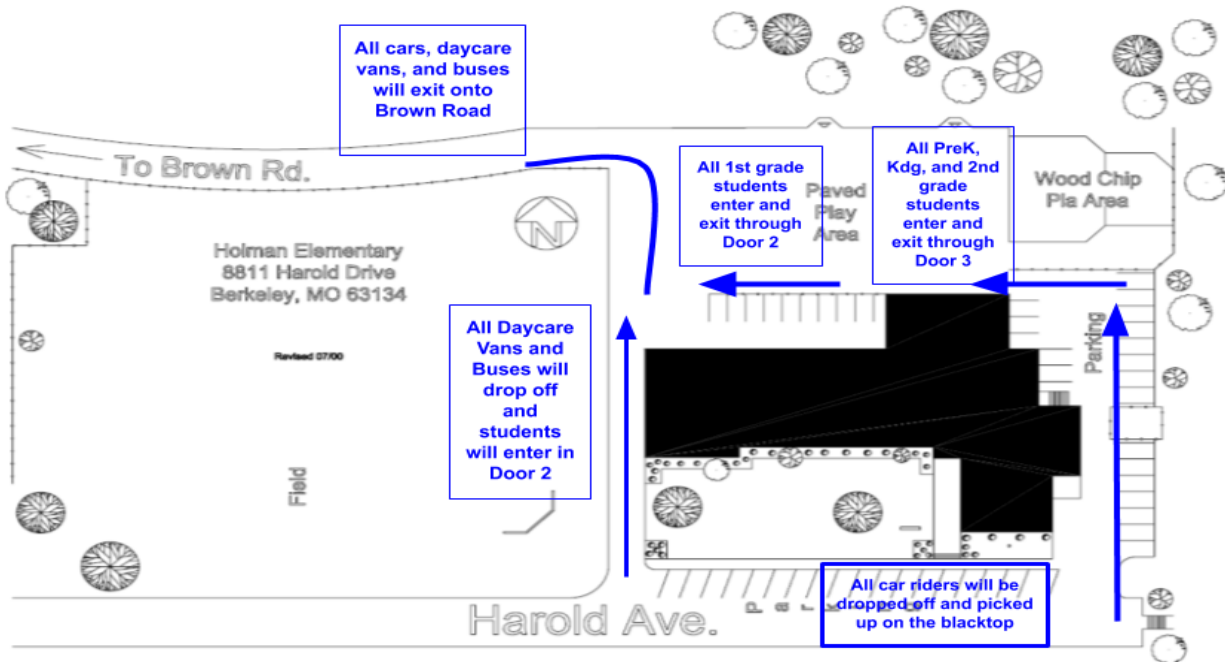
All cars, daycare vans, and buses will exit onto Brown Road

To Brown Rd.

All 1st grade students enter and exit through Door 2

Paved Play Area

All PreK, Kdg, and 2nd grade students enter and exit through Door 3

Wood Chip Pla Area

N

Holman Elementary
8811 Harold Drive
Berkeley, MO 63134

Revised 07/00

All Daycare Vans and Buses will drop off and students will enter in Door 2

Parking

Field

All car riders will be dropped off and picked up on the blacktop

Harold Ave.

P